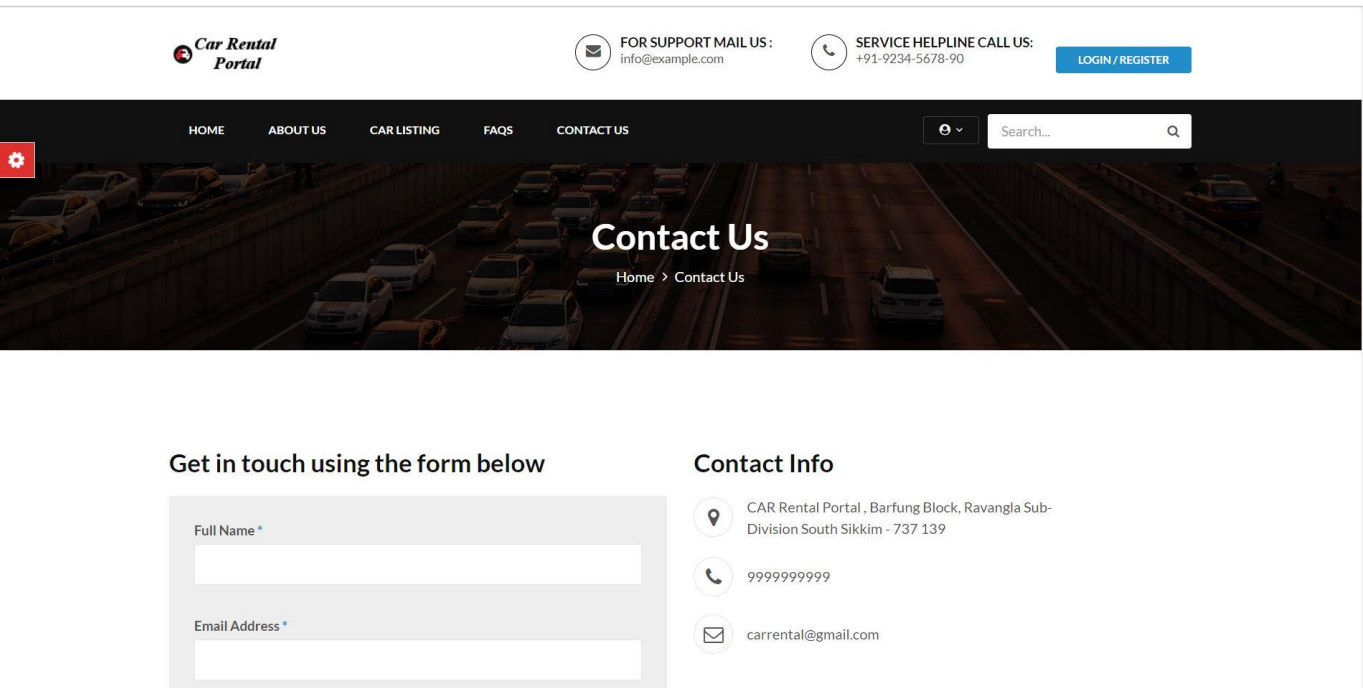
Car Rental Portal

FOR SUPPORT MAIL US :
info@example.com

SERVICE HELPLINE CALL US:
+91-9234-5678-90

LOGIN / REGISTER

HOME ABOUT US CAR LISTING FAQS CONTACT US

Search...

Contact Us

Home > Contact Us

Get in touch using the form below

Full Name *

Email Address *

Contact Info

CAR Rental Portal , Barfung Block, Ravangla Sub-Division South Sikkim - 737 139

9999999999

carrental@gmail.com